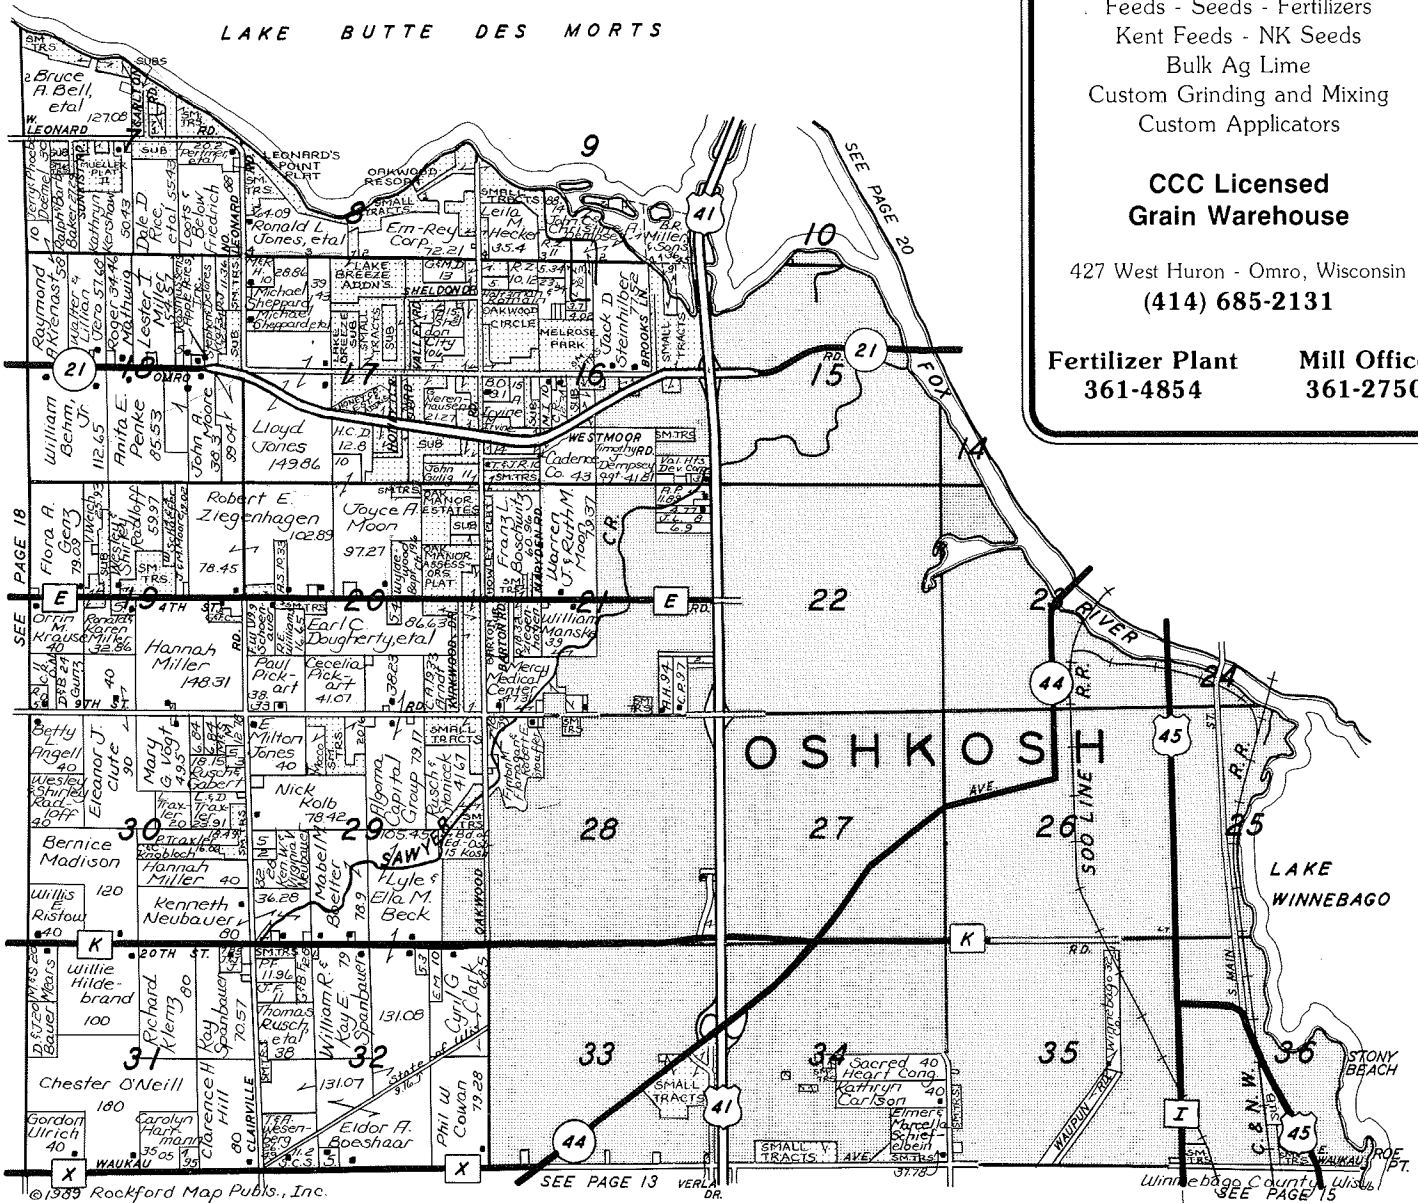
LAKE BUTTE DES MORTS

Feeds - Seeds - Fertilizers
Kent Feeds - NK Seeds
Bulk Ag Lime
Custom Grinding and Mixing
Custom Applicators

CCC Licensed
Grain Warehouse

427 West Huron - Omro, Wisconsin
(414) 685-2131

Fertilizer Plant
361-4854

Mill Offic
361-275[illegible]

SEE PAGE 20

9

10

8

16

17

18

15

14

19

20

21

22

23

24

25

26

27

28

29

30

31

32

33

34

35

36

OSHKOSH

FOX RIVER

LAKE WINNEBAGO

STONY BEACH

Bruce A. Bell, etal 127.08

LEONARD RD.

LEONARD'S POINT PLAT

OAKWOOD RESORT

Ronald L. Jones, etal

Em-Rey Corp. 72.21

Leila M. Hecker 35.4

John C. Christie

B.R. Miller & Sons

Raymond A. Krenast 58

Roger 34.46

Lester I. Miller 45

Dale D. Rice, etal 55.43

Kathryn Kershaw 50.43

Ralph Beske

LAKE BREEZE ADDN'S

Michael Sheppard

Michael Sheppard etal

SHELDON DR.

OAKWOOD CIRCLE

MELROSE PARK

Jack D. Steinhilber 152

William Behm, Jr. 112.65

Anita E. Penke 85.53

John A. Moore 38.3 39.04

Lloyd Jones 149.86

WESTMOOR

Cadence Co. 43

Robert E. Ziegenhagen 102.89

Joyce A. Moon 97.27

OAK MANOR ESTATES

OAK MANOR ASSESSOR'S PLAT

Franz L. Boschulte

Warren J. & Ruth M. Moon 79.37

Flora A. Genz 79.09

78.45

SEE PAGE 18

E

4TH ST.

Orrin M. Krause 40

Ronald Miller 32.86

Hannah Miller 148.31

Earl C. Dougherty, etal

Paul Pick-art

Cecelia Pick-art 41.07

William Manske

Mercy Medical Center

9TH ST.

Betty Angell 40

Eleanor J. Clute 90

Mary G. Vogt

Wesley Shirley Radloff 40

E. Milton Jones 40

Algoma Capital Group 79.17

Nick Kolb 78.42

Bernice Madison

Hannah Miller 40

SAWYER

Lyle & Ella M. Beck

Mabel M. Boettcher 78.9

Willis E. Ristow 40

120

Kenneth Neubauer 80

K

20TH ST.

Willie Hildebrand 100

Richard Klemz 80

Ray Spanbauer 70.57

Thomas Rusch etal 38

William R. & Kay E. Spanbauer 79

131.08

Cyril G. Clark 68.5

Chester O'Neill 180

Carolyn Harmann

Clarence H. Hill 80

CLAIRVILLE

131.07

Eldor A. Boeshaar

Phil W. Cowan 79.28

Gordon Ulrich 40

State of Wis.

Sacred Heart Cong. 40

Kathryn Carlson 40

Elmer & Marcella Schiefelbein

SMALL TRACTS

WAUPUN RD.

WAUKAU

X

SEE PAGE 13

VERLA DR.

AVE.

Winnebago County, Wis.
SEE PAGE 15

©1989 Rockford Map Publs., Inc.

SOO LINE

C. & N.W.

S. MAIN

R.R.

44

41

21

45

I

ROE PT.